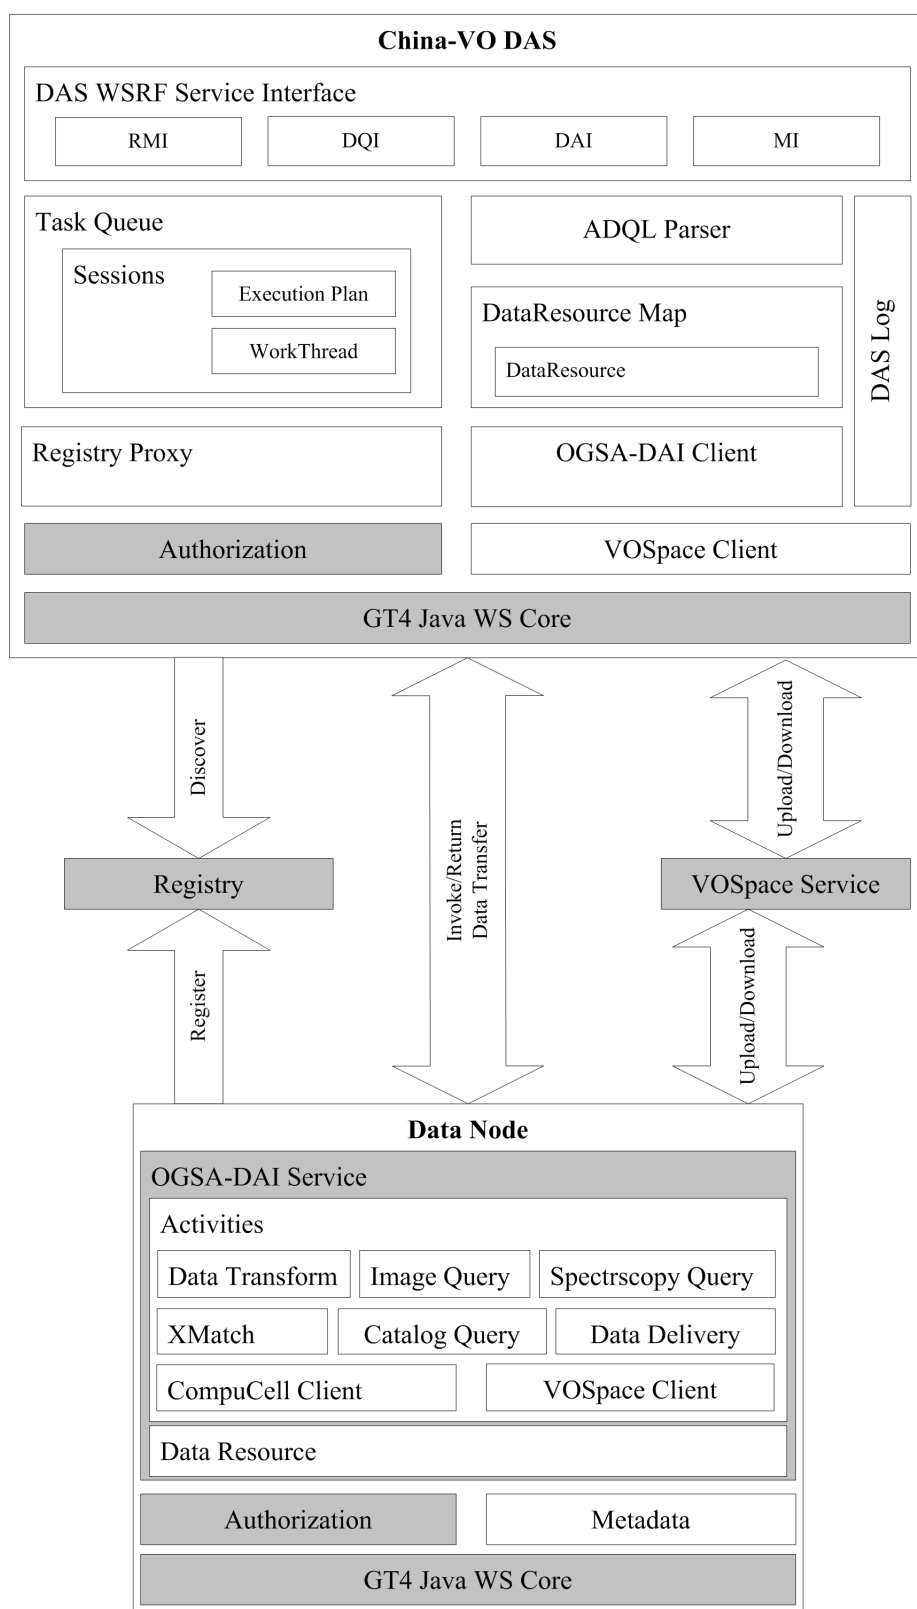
China-VO DAS

DAS WSRF Service Interface

RMI DQI DAI MI

Task Queue

Sessions

Execution Plan

WorkThread

ADQL Parser

DataResource Map

DataResource

DAS Log

Registry Proxy

OGSA-DAI Client

Authorization

VOSpace Client

GT4 Java WS Core

Discover

Invoke/Return Data Transfer

Upload/Download

Registry

VOSpace Service

Register

Upload/Download

Data Node

OGSA-DAI Service

Activities

Data Transform Image Query Spectrscopy Query

XMatch Catalog Query Data Delivery

CompuCell Client VOSpace Client

Data Resource

Authorization Metadata

GT4 Java WS Core